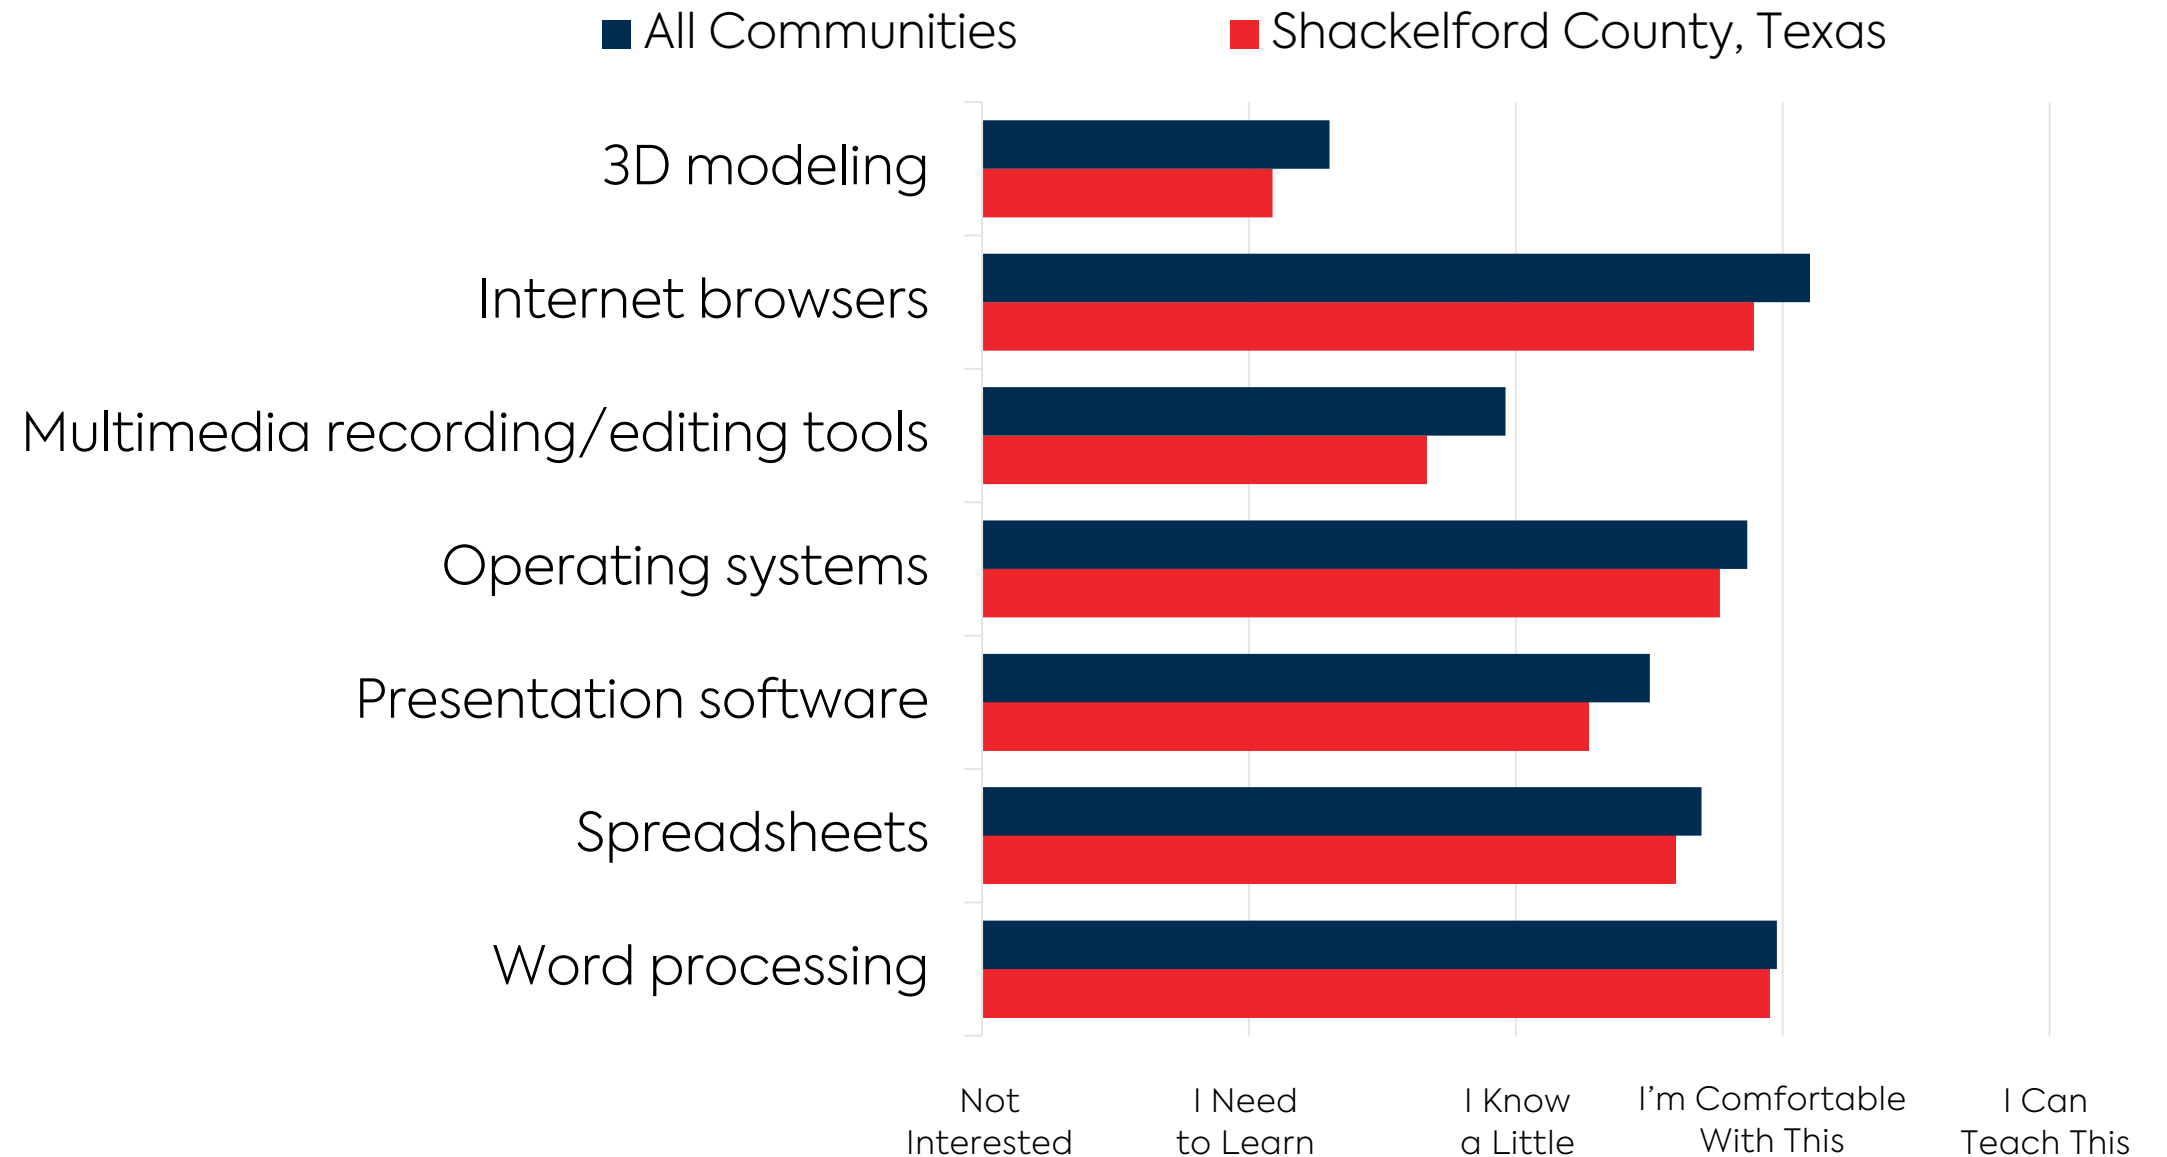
All Communities
Shackelford County, Texas

3D modeling
Internet browsers
Multimedia recording/editing tools
Operating systems
Presentation software
Spreadsheets
Word processing

Not Interested
I Need to Learn
I Know a Little
I'm Comfortable With This
I Can Teach This